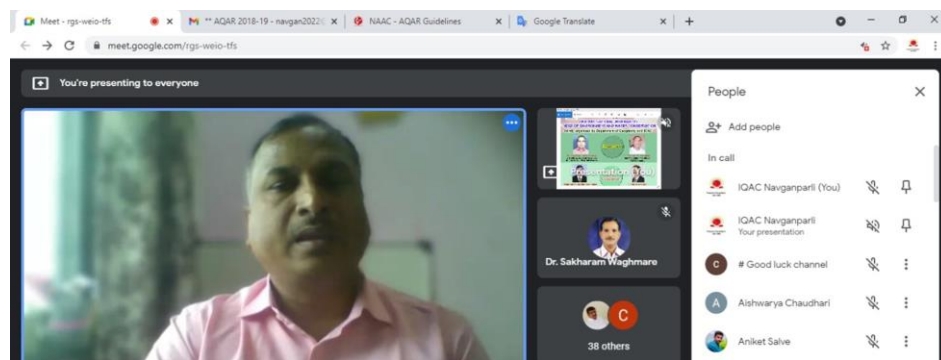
Meet - rgs-weio-tfs
** AQAR 2018-19 - navgan2022
NAAC - AQAR Guidelines
Google Translate
meet.google.com/rgs-weio-tfs

You're presenting to everyone

Presentation (You)

Dr. Sakharam Waghmare

C

38 others

People

Add people

In call

IQAC Navganparli (You)

IQAC Navganparli
Your presentation

# Good luck channel

Aishwarya Chaudhari

Aniket Salve